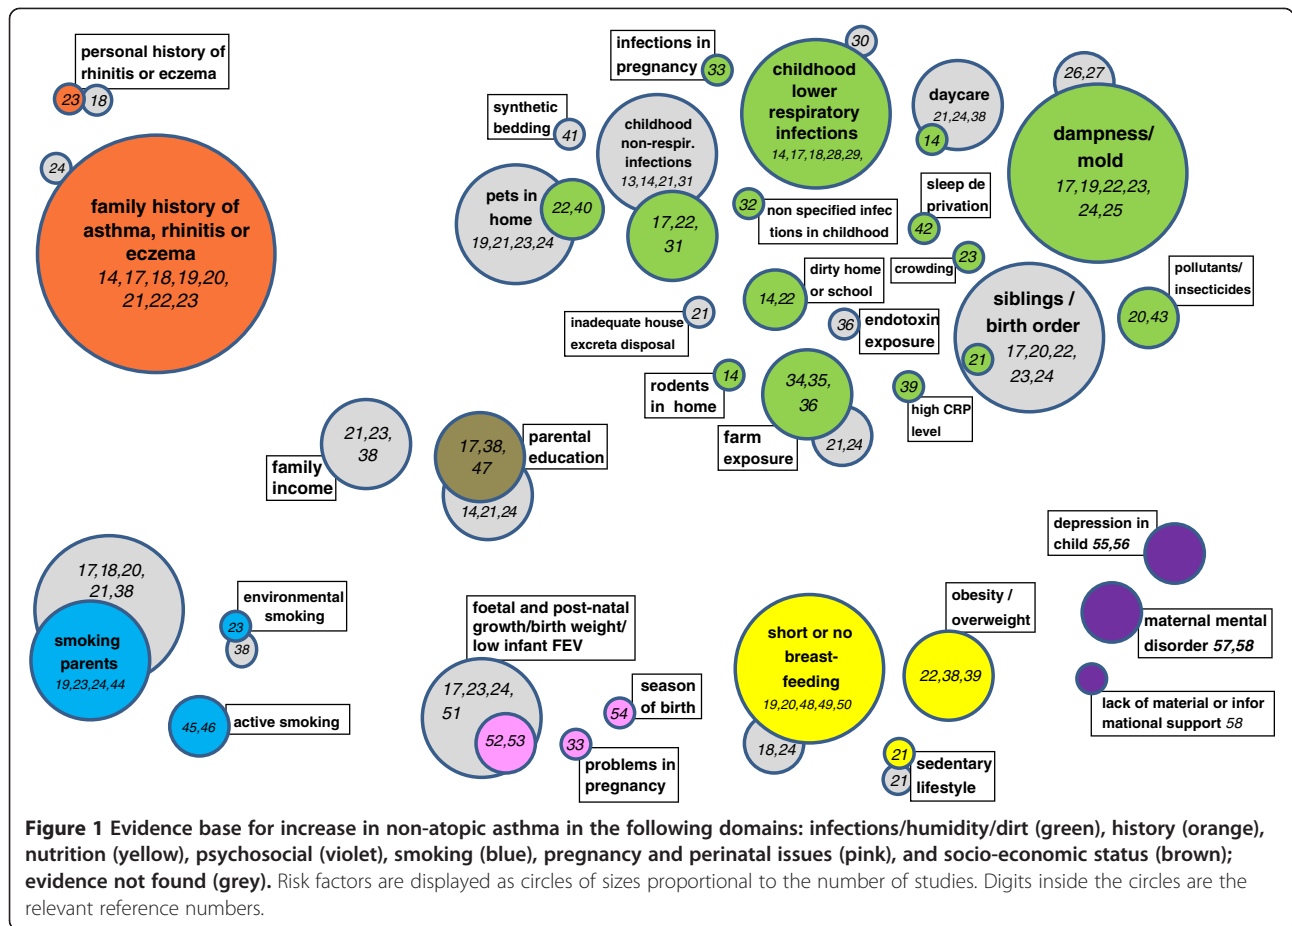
personal history of rhinitis or eczema

23 18

24

family history of asthma, rhinitis or eczema 14,17,18,19,20, 21,22,23

infections in pregnancy 33

30

childhood lower respiratory infections 14,17,18,28,29,

synthetic bedding 41

childhood non-respir. infections 13,14,21,31

daycare 21,24,38

14

26,27

dampness/ mold 17,19,22,23, 24,25

pets in home 19,21,23,24

22,40

17,22, 31

32 non specified infec tions in childhood

sleep de privation

42

23 crowding

dirty home or school

14,22

pollutants/ insecticides

20,43

inadequate house excreta disposal 21

36 endotoxin exposure

siblings / birth order 17,20,22, 23,24

21

rodents in home 14

34,35, 36

39

high CRP level

farm exposure

21,24

21,23, 38

family income

17,38, 47

parental education

14,21,24

depression in child 55,56

maternal mental disorder 57,58

lack of material or infor mational support 58

17,18,20, 21,38

smoking parents 19,23,24,44

environmental smoking

23

38

45,46 active smoking

foetal and post-natal growth/birth weight/ low infant FEV

17,23,24, 51

52,53

54 season of birth

33 problems in pregnancy

short or no breast-feeding 19,20,48,49,50

18,24

obesity / overweight

22,38,39

21

21 sedentary lifestyle

Figure 1 Evidence base for increase in non-atopic asthma in the following domains: infections/humidity/dirt (green), history (orange), nutrition (yellow), psychosocial (violet), smoking (blue), pregnancy and perinatal issues (pink), and socio-economic status (brown); evidence not found (grey). Risk factors are displayed as circles of sizes proportional to the number of studies. Digits inside the circles are the relevant reference numbers.